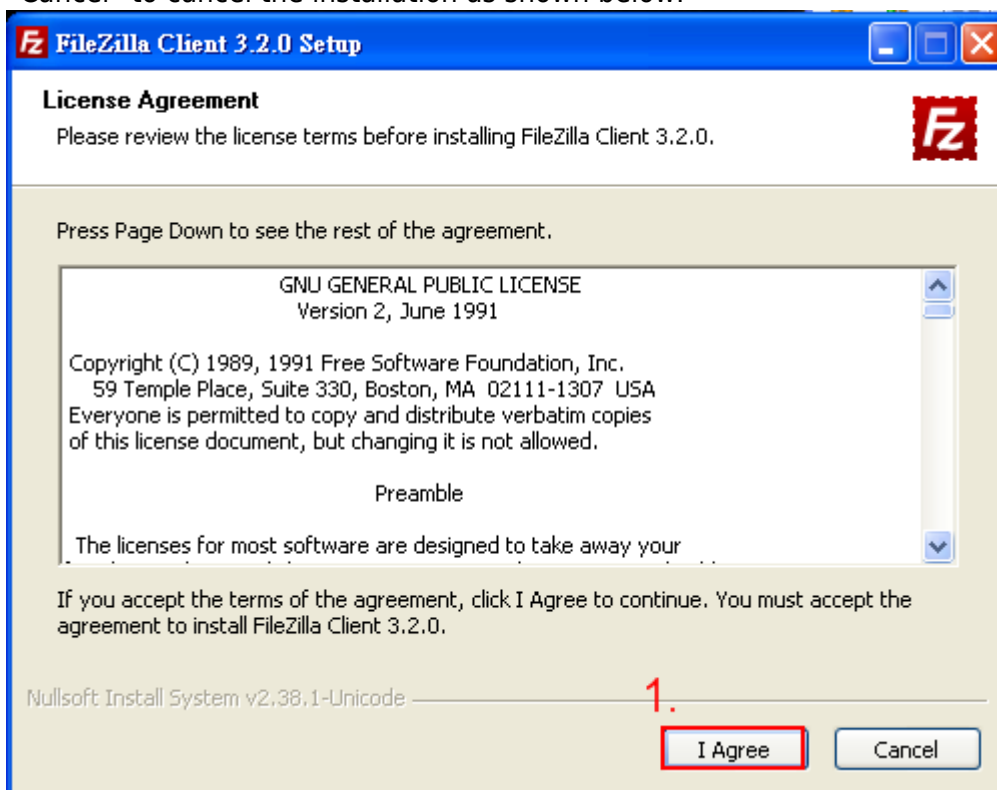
Cancel" to cancel the installation as shown below.

FileZilla Client 3.2.0 Setup

License Agreement
Please review the license terms before installing FileZilla Client 3.2.0.

Press Page Down to see the rest of the agreement.

GNU GENERAL PUBLIC LICENSE
Version 2, June 1991

Copyright (C) 1989, 1991 Free Software Foundation, Inc.
59 Temple Place, Suite 330, Boston, MA 02111-1307 USA
Everyone is permitted to copy and distribute verbatim copies
of this license document, but changing it is not allowed.

Preamble

The licenses for most software are designed to take away your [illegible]

If you accept the terms of the agreement, click I Agree to continue. You must accept the agreement to install FileZilla Client 3.2.0.

Nullsoft Install System v2.38.1-Unicode

1.

I Agree

Cancel